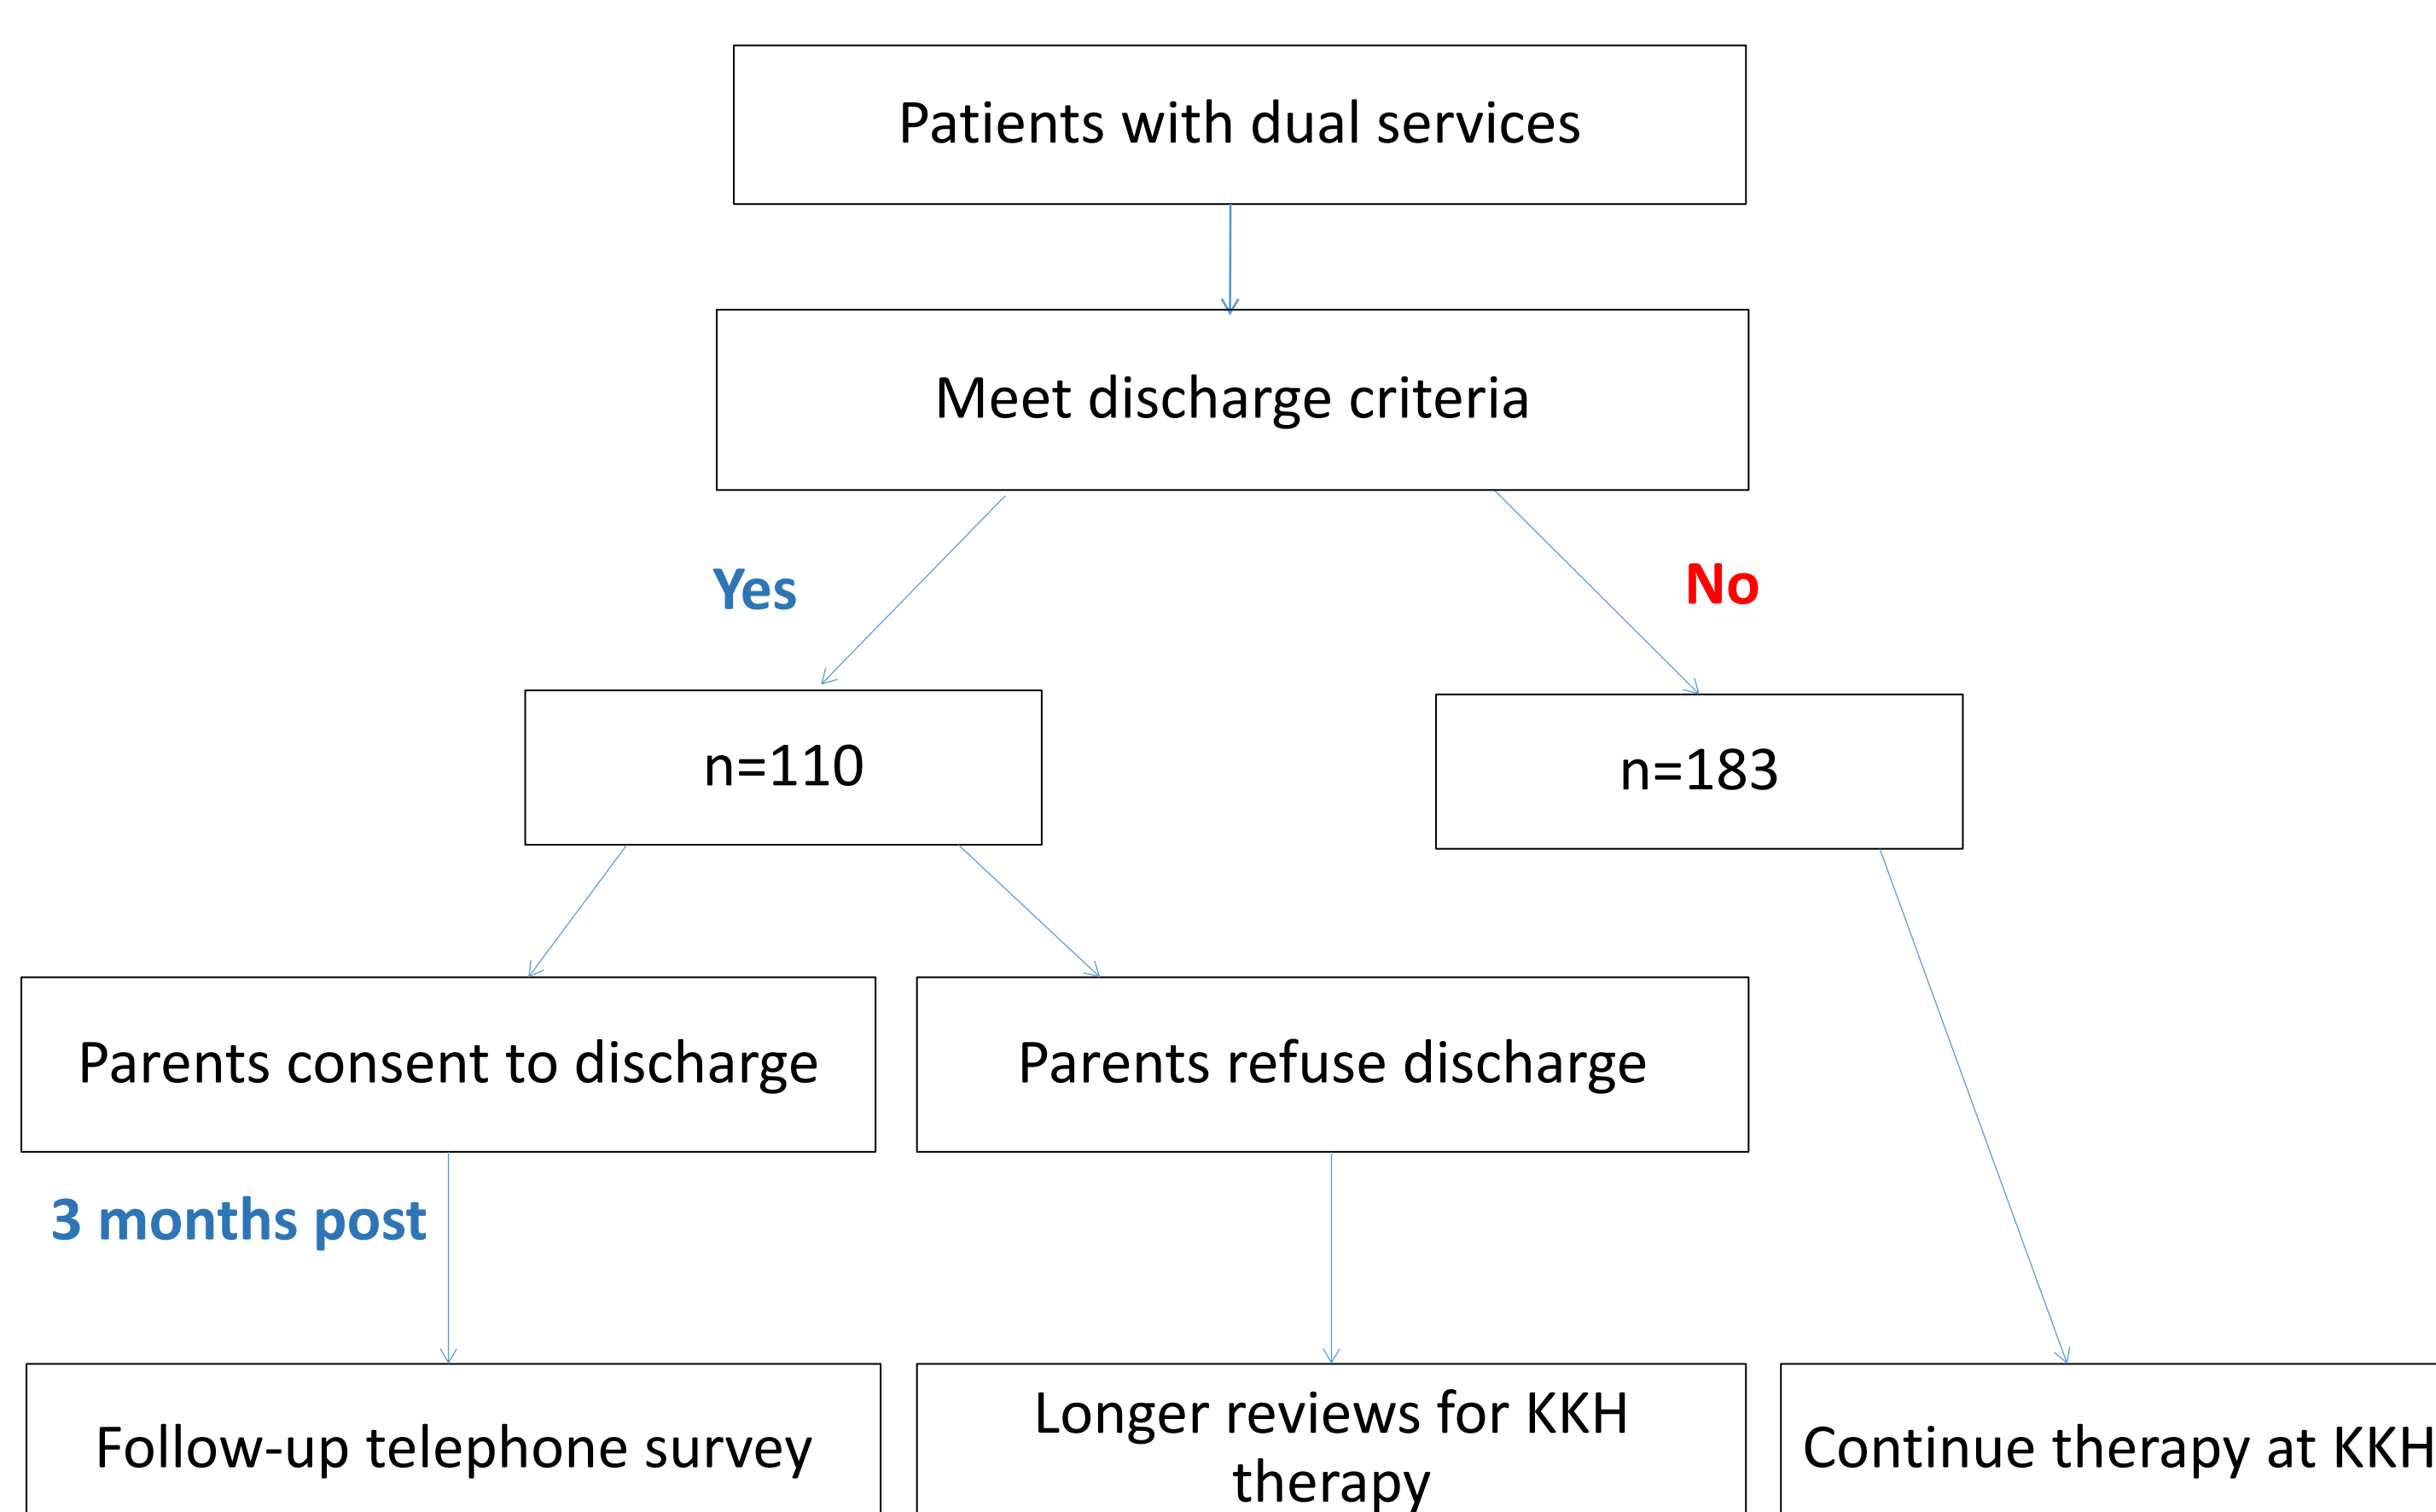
Patients with dual services

Meet discharge criteria

Yes

No

n=110

n=183

Parents consent to discharge

Parents refuse discharge

3 months post

Follow-up telephone survey

Longer reviews for KKH therapy

Continue therapy at KKH